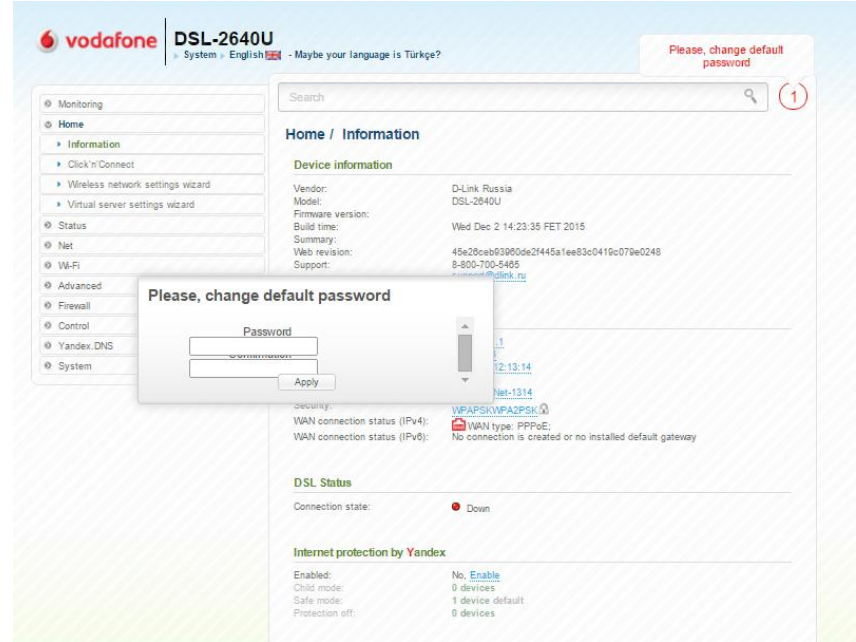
vodafone DSL-2640U
System English - Maybe your language is Türkçe?

Please, change default password

Search

1

Monitoring
Home
Information
Click'n'Connect
Wireless network settings wizard
Virtual server settings wizard
Status
Net
Wi-Fi
Advanced
Firewall
Control
Yandex.DNS
System

Home / Information

Device information

Vendor: D-Link Russia
Model: DSL-2640U
Firmware version:
Build time: Wed Dec 2 14:23:35 FET 2015
Summary:
Web revision: 45e26ceb93960de2f445a1ee83c0419c079e0248
Support: 8-800-700-5465
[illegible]@dlink.ru

Please, change default password

Password
Confirmation
Apply

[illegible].1
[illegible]12:13:14
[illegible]Net-1314
Security: WPAPSKWPA2PSK
WAN connection status (IPv4): WAN type: PPPoE;
WAN connection status (IPv6): No connection is created or no installed default gateway

DSL Status

Connection state: Down

Internet protection by Yandex

Enabled: No, Enable
Child mode: 0 devices
Safe mode: 1 device default
Protection off: 0 devices